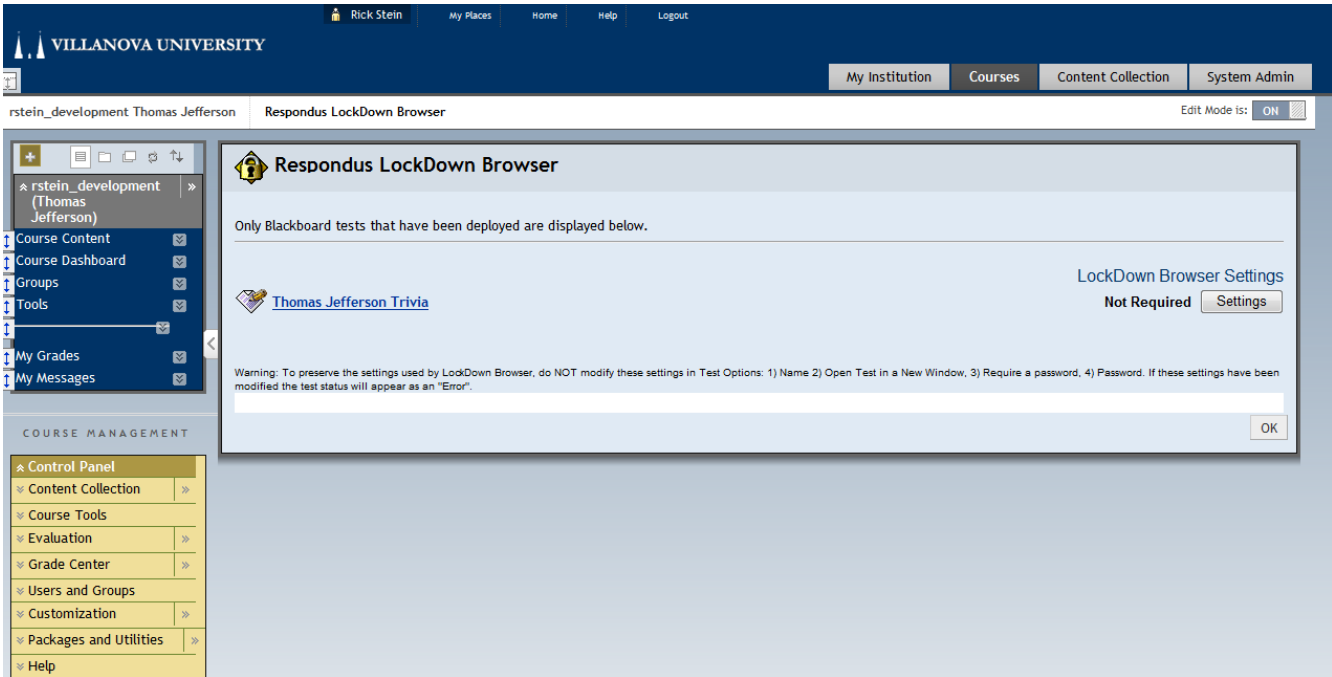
Rick Stein My Places Home Help Logout

VILLANOVA UNIVERSITY

My Institution Courses Content Collection System Admin

rstein_development Thomas Jefferson Respondus LockDown Browser

Edit Mode is: ON

rstein_development (Thomas Jefferson)

Course Content
Course Dashboard
Groups
Tools
My Grades
My Messages

COURSE MANAGEMENT

Control Panel
Content Collection
Course Tools
Evaluation
Grade Center
Users and Groups
Customization
Packages and Utilities
Help

Respondus LockDown Browser

Only Blackboard tests that have been deployed are displayed below.

LockDown Browser Settings

Thomas Jefferson Trivia

Not Required Settings

Warning: To preserve the settings used by LockDown Browser, do NOT modify these settings in Test Options: 1) Name 2) Open Test in a New Window, 3) Require a password, 4) Password. If these settings have been modified the test status will appear as an "Error".

OK